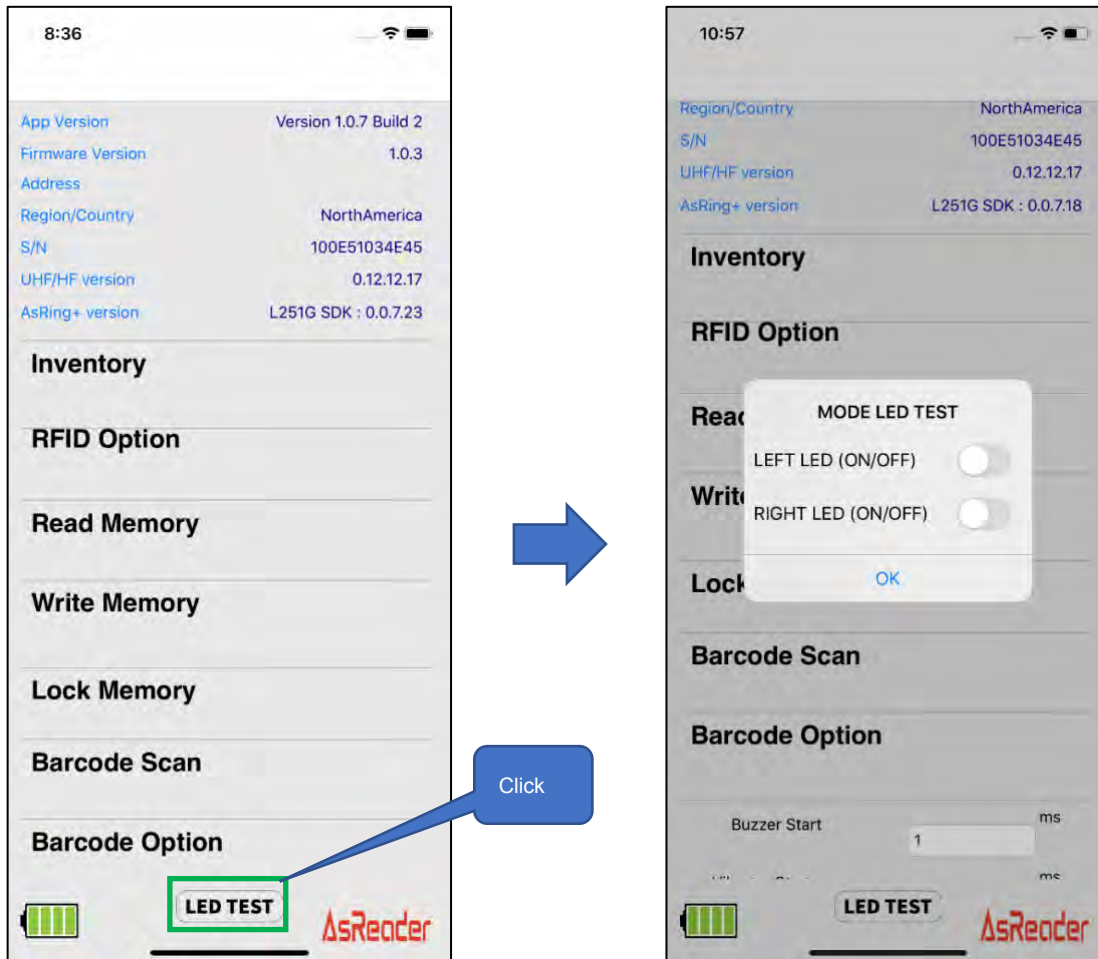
8:36

App Version Version 1.0.7 Build 2
Firmware Version 1.0.3
Address
Region/Country NorthAmerica
S/N 100E51034E45
UHF/HF version 0.12.12.17
AsRing+ version L251G SDK : 0.0.7.23

Inventory

RFID Option

Read Memory

Write Memory

Lock Memory

Barcode Scan

Barcode Option

LED TEST

AsReader

Click

10:57

Region/Country NorthAmerica
S/N 100E51034E45
UHF/HF version 0.12.12.17
AsRing+ version L251G SDK : 0.0.7.18

Inventory

RFID Option

Read

Write

Lock

MODE LED TEST
LEFT LED (ON/OFF)
RIGHT LED (ON/OFF)
OK

Barcode Scan

Barcode Option

Buzzer Start ms
1
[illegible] ms

LED TEST

AsReader